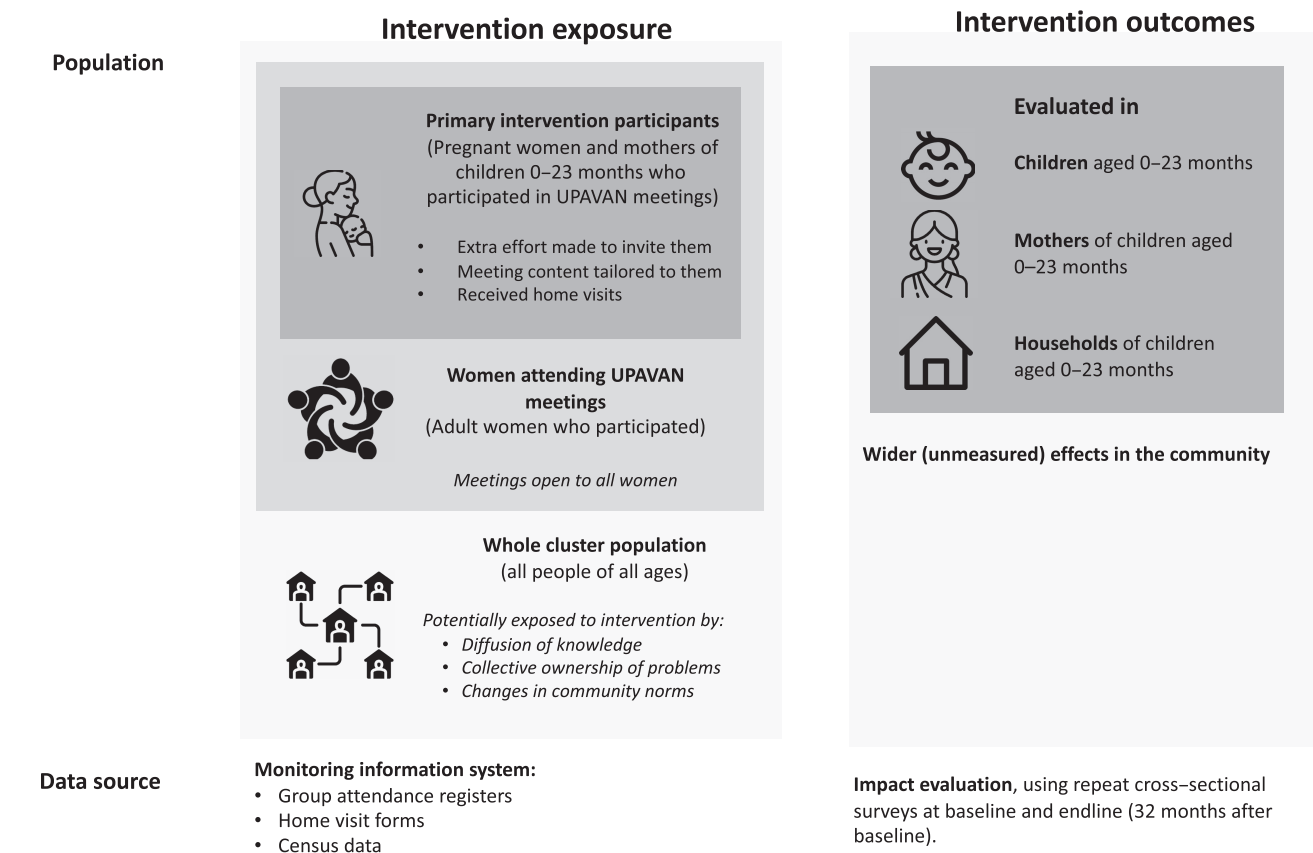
Intervention exposure

Intervention outcomes

Population

Primary intervention participants
(Pregnant women and mothers of children 0–23 months who participated in UPAVAN meetings)

- Extra effort made to invite them
- Meeting content tailored to them
- Received home visits

Women attending UPAVAN meetings
(Adult women who participated)

*Meetings open to all women*

Whole cluster population
(all people of all ages)

*Potentially exposed to intervention by:*
- *Diffusion of knowledge*
- *Collective ownership of problems*
- *Changes in community norms*

Evaluated in

**Children** aged 0–23 months

**Mothers** of children aged 0–23 months

**Households** of children aged 0–23 months

Wider (unmeasured) effects in the community

Data source

Monitoring information system:
- Group attendance registers
- Home visit forms
- Census data

**Impact evaluation**, using repeat cross–sectional surveys at baseline and endline (32 months after baseline).